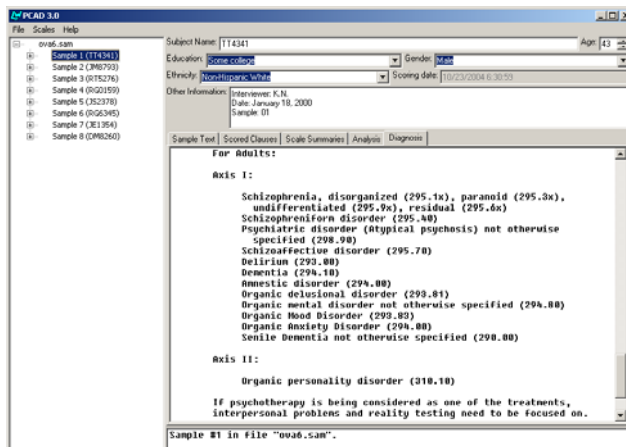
PCAD 3.0

File Scales Help

ova6.sam
Sample 1 (TT4341)
Sample 2 (JM8793)
Sample 3 (RT5276)
Sample 4 (RG0159)
Sample 5 (JS2378)
Sample 6 (RG6345)
Sample 7 (JE1354)
Sample 8 (DM8260)

Subject Name: TT4341
Age: 43
Education: Some college
Gender: Male
Ethnicity: Non-Hispanic White
Scoring date: 10/23/2004 6:30:59
Other Information: Interviewer: K.N.
Date: January 18, 2000
Sample: 01

Sample Text | Scored Clauses | Scale Summaries | Analysis | Diagnosis

For Adults:

Axis I:

Schizophrenia, disorganized (295.1x), paranoid (295.3x), undifferentiated (295.9x), residual (295.6x)
Schizophreniform disorder (295.40)
Psychiatric disorder (Atypical psychosis) not otherwise specified (298.90)
Schizoaffective disorder (295.70)
Delirium (293.00)
Dementia (294.10)
Amnestic disorder (294.00)
Organic delusional disorder (293.81)
Organic mental disorder not otherwise specified (294.80)
Organic Mood Disorder (293.83)
Organic Anxiety Disorder (294.00)
Senile Dementia not otherwise specified (290.00)

Axis II:

Organic personality disorder (310.10)

If psychotherapy is being considered as one of the treatments, interpersonal problems and reality testing need to be focused on.

Sample #1 in file "ova6.sam".